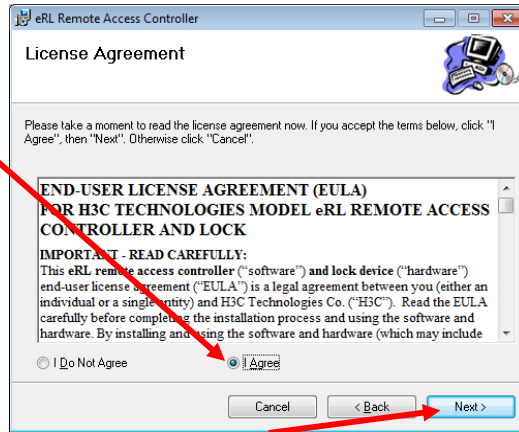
eRL Remote Access Controller

License Agreement

Please take a moment to read the license agreement now. If you accept the terms below, click "I Agree", then "Next". Otherwise click "Cancel".

END-USER LICENSE AGREEMENT (EULA) FOR H3C TECHNOLOGIES MODEL eRL REMOTE ACCESS CONTROLLER AND LOCK

IMPORTANT - READ CAREFULLY:
This eRL remote access controller ("software") and lock device ("hardware") end-user license agreement ("EULA") is a legal agreement between you (either an individual or a single entity) and H3C Technologies Co. ("H3C"). Read the EULA carefully before completing the installation process and using the software and hardware. By installing and using the software and hardware (which may include

I Do Not Agree
I Agree

Cancel
< Back
Next >